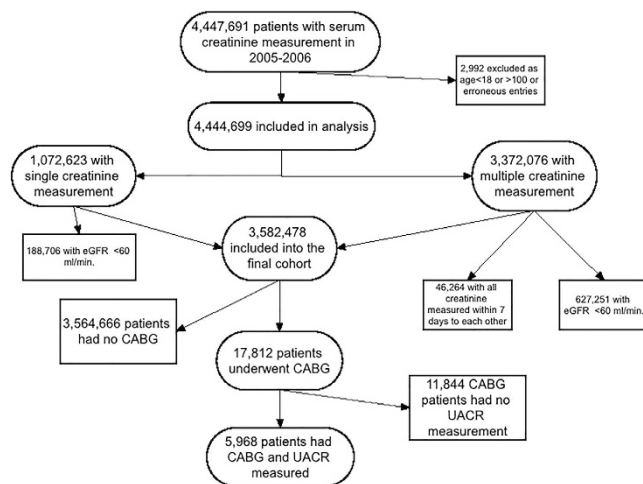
4,447,691 patients with serum creatinine measurement in 2005-2006

2,992 excluded as age<18 or >100 or erroneous entries

4,444,699 included in analysis

1,072,623 with single creatinine measurement

3,372,076 with multiple creatinine measurement

188,706 with eGFR <60 ml/min.

3,582,478 included into the final cohort

46,264 with all creatinine measured within 7 days to each other

627,251 with eGFR <60 ml/min.

3,564,666 patients had no CABG

17,812 patients underwent CABG

11,844 CABG patients had no UACR measurement

5,968 patients had CABG and UACR measured